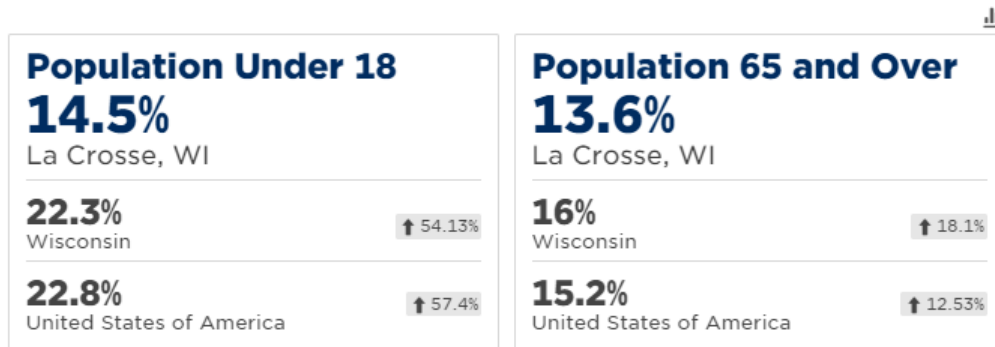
Population Under 18
14.5%
La Crosse, WI

22.3%
Wisconsin
54.13%

22.8%
United States of America
57.4%

Population 65 and Over
13.6%
La Crosse, WI

16%
Wisconsin
18.1%

15.2%
United States of America
12.53%